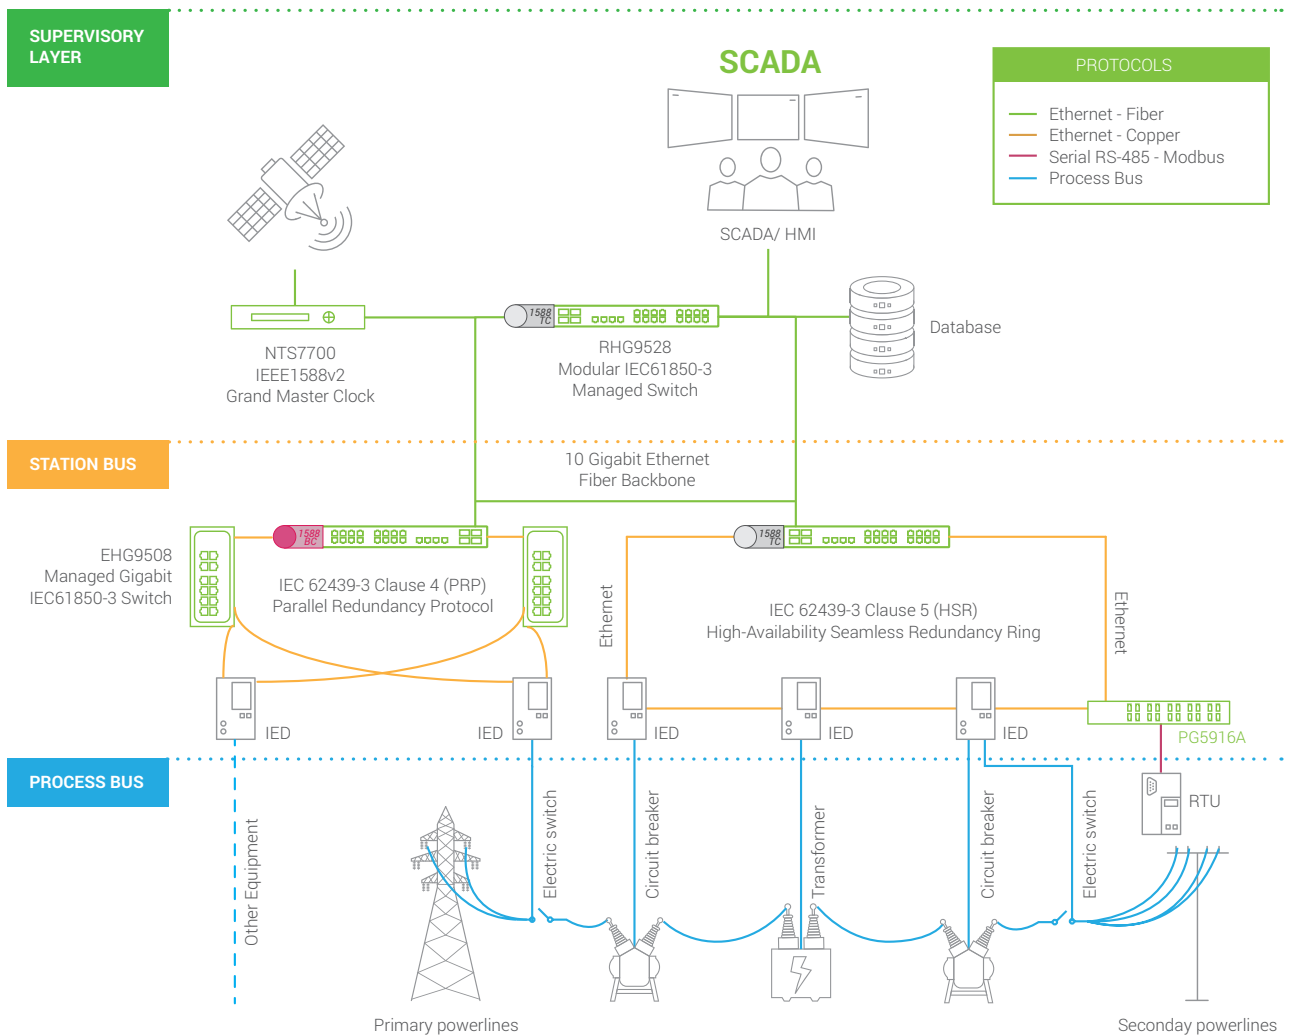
SUPERVISORY LAYER

SCADA

PROTOCOLS

Ethernet - Fiber
Ethernet - Copper
Serial RS-485 - Modbus
Process Bus

SCADA/ HMI

1588 TC

NTS7700
IEEE1588v2
Grand Master Clock

RHG9528
Modular IEC61850-3
Managed Switch

Database

STATION BUS

10 Gigabit Ethernet
Fiber Backbone

EHG9508
Managed Gigabit
IEC61850-3 Switch

1588 BC

IEC 62439-3 Clause 4 (PRP)
Parallel Redundancy Protocol

1588 TC

Ethernet

IEC 62439-3 Clause 5 (HSR)
High-Availability Seamless Redundancy Ring

Ethernet

IED

IED

IED

IED

IED

PG5916A

PROCESS BUS

RTU

Other Equipment

Electric switch

Circuit breaker

Transformer

Circuit breaker

Electric switch

Primary powerlines

Seconday powerlines